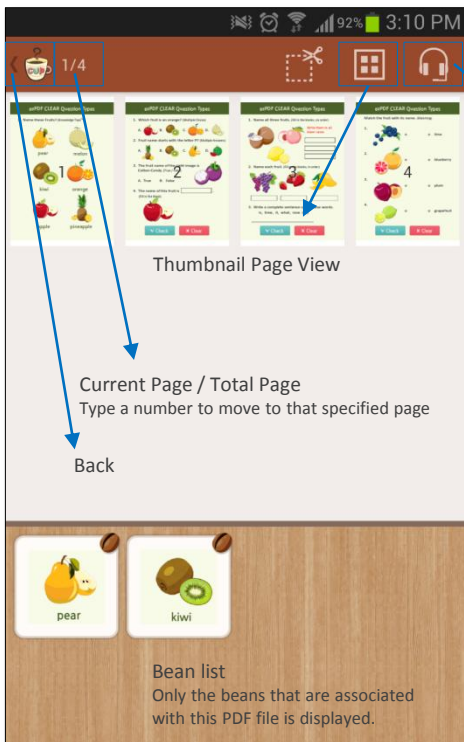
92% 3:10 PM

1/4

aePDF CLEAR Question Types

1

2

3

4

Thumbnail Page View

Current Page / Total Page
Type a number to move to that specified page

Back

pear

kiwi

Bean list
Only the beans that are associated with this PDF file is displayed.